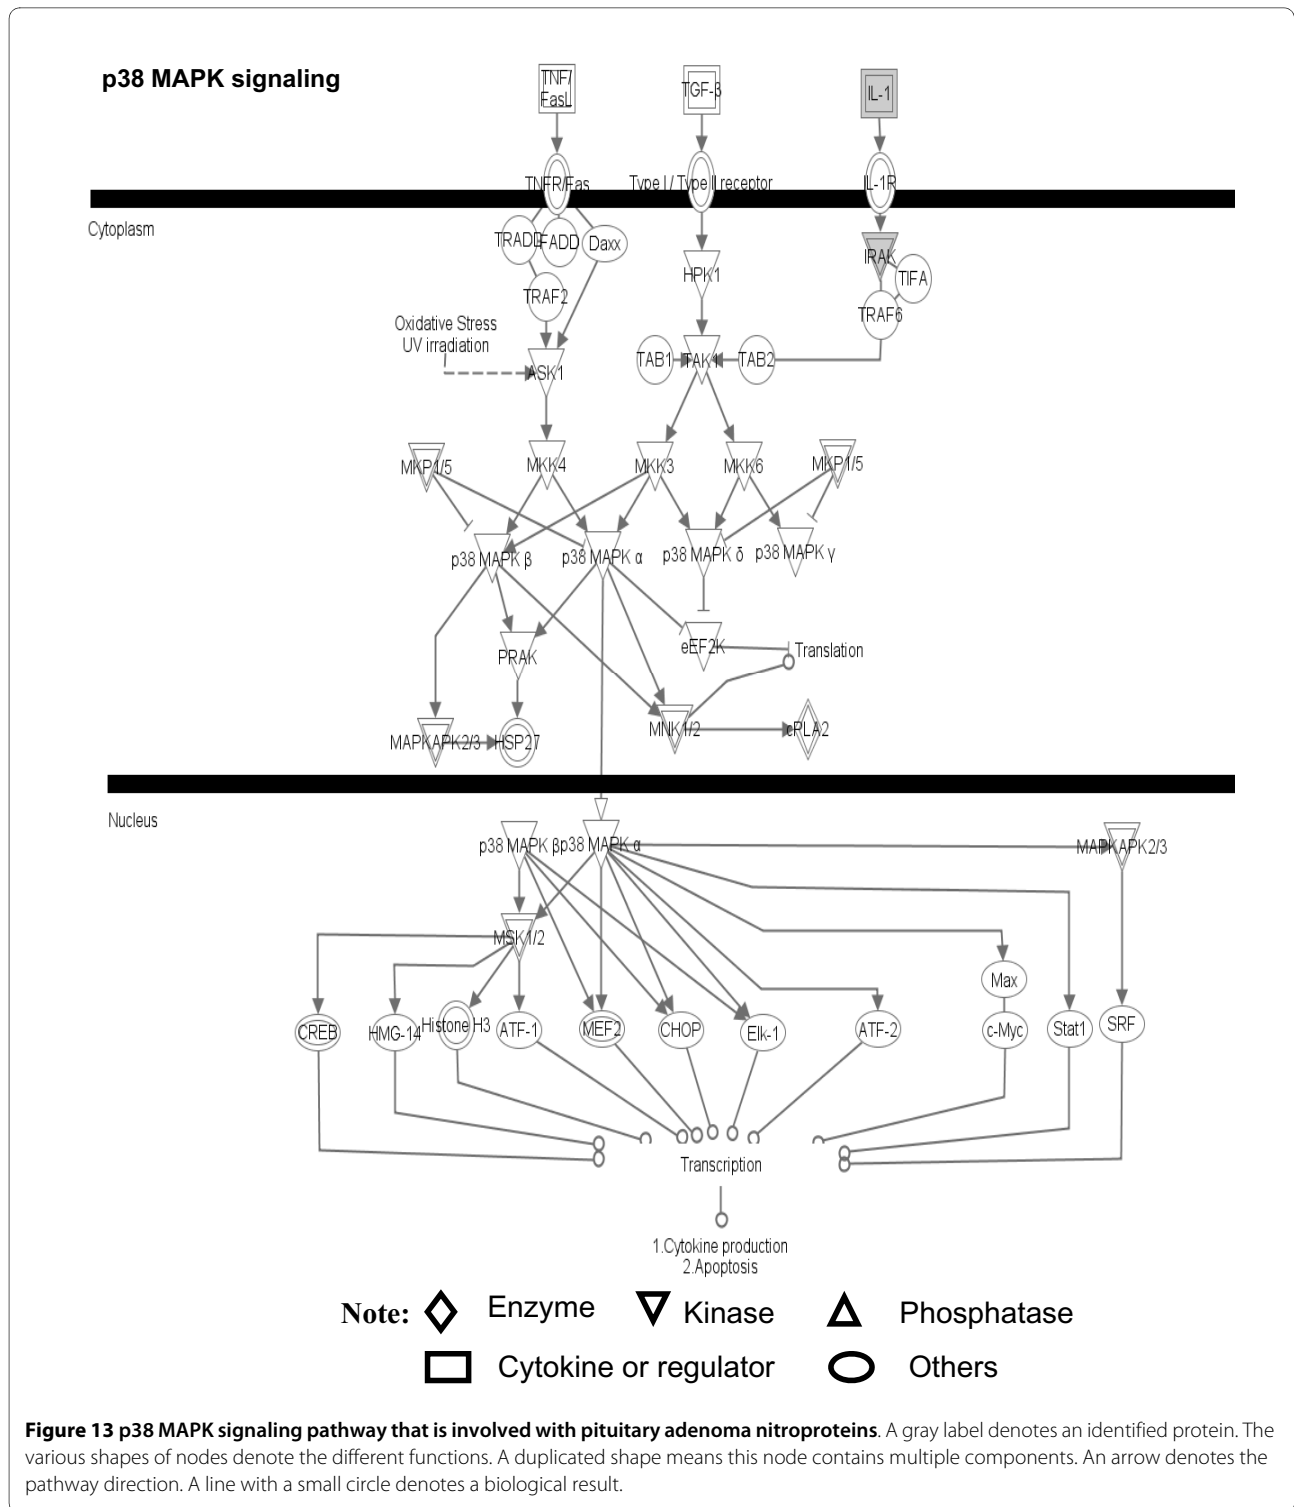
p38 MAPK signaling

TNF/ FasL

TGF-β

IL-1

TNFR/Fas

Type I / Type II receptor

IL-1R

Cytoplasm

TRADD

FADD

Daxx

HPK1

IRAK

TIFA

TRAF2

TRAF6

Oxidative Stress UV irradiation

ASK1

TAB1

TAK1

TAB2

MKP1/5

MKK4

MKK3

MKK6

MKP1/5

p38 MAPK β

p38 MAPK α

p38 MAPK δ

p38 MAPK γ

PRAK

eEF2K

Translation

MAPKAPK2/3

HSP27

MNK1/2

cPLA2

Nucleus

p38 MAPK β

p38 MAPK α

MAPKAPK2/3

MSK1/2

Max

CREB

HMG-14

Histone H3

ATF-1

MEF2

CHOP

Elk-1

ATF-2

c-Myc

Stat1

SRF

Transcription

1.Cytokine production
2.Apoptosis

Note: Enzyme Kinase Phosphatase

Cytokine or regulator Others

**Figure 13 p38 MAPK signaling pathway that is involved with pituitary adenoma nitroproteins**. A gray label denotes an identified protein. The various shapes of nodes denote the different functions. A duplicated shape means this node contains multiple components. An arrow denotes the pathway direction. A line with a small circle denotes a biological result.